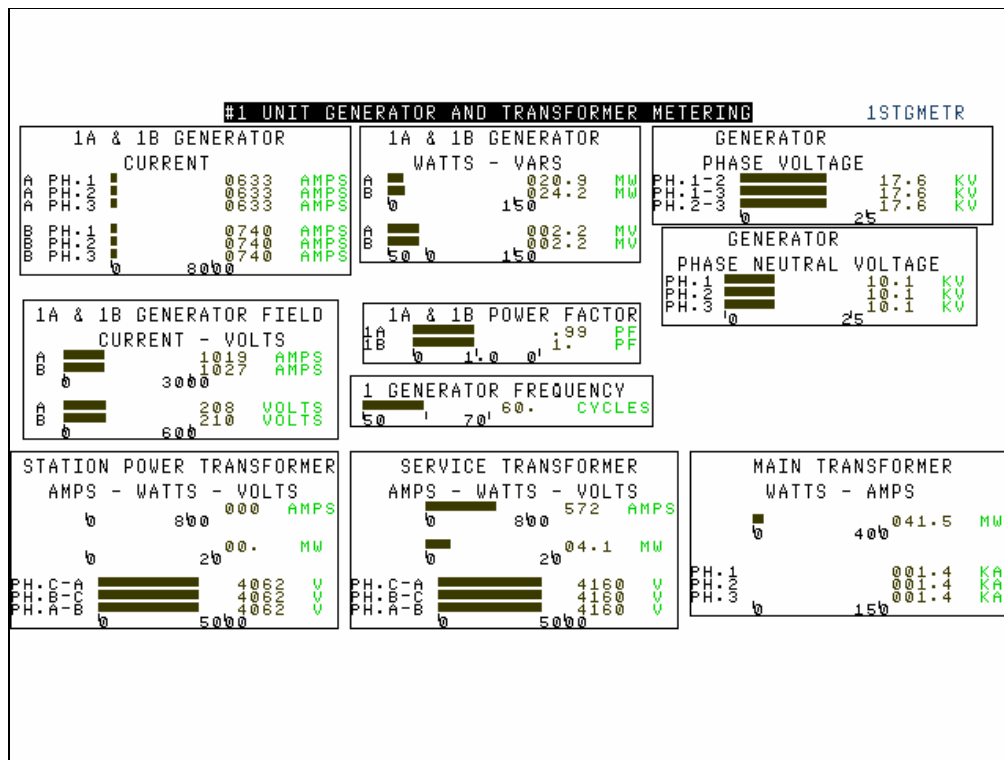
#1 UNIT GENERATOR AND TRANSFORMER METERING

1STGMETR

1A & 1B GENERATOR
CURRENT

A PH.1 0633 AMPS
A PH.2 0633 AMPS
A PH.3 0633 AMPS

B PH.1 0740 AMPS
B PH.2 0740 AMPS
B PH.3 0740 AMPS
0 8000

1A & 1B GENERATOR
WATTS - VARS

A 020.9 MW
B 024.2 MW
0 150

A 002.2 MV
B 002.2 MV
50 0 150

GENERATOR
PHASE VOLTAGE

PH.1-2 17.6 KV
PH.1-3 17.6 KV
PH.2-3 17.6 KV
0 25

GENERATOR
PHASE NEUTRAL VOLTAGE

PH.1 10.1 KV
PH.2 10.1 KV
PH.3 10.1 KV
0 25

1A & 1B GENERATOR FIELD
CURRENT - VOLTS

A 1019 AMPS
B 1027 AMPS
0 3000

A 208 VOLTS
B 210 VOLTS
0 600

1A & 1B POWER FACTOR

1A .99 PF
1B 1. PF
0 1.0 0

1 GENERATOR FREQUENCY

60. CYCLES
50 70

STATION POWER TRANSFORMER
AMPS - WATTS - VOLTS

000 AMPS
0 800

00. MW
0 20

PH.C-A 4062 V
PH.B-C 4062 V
PH.A-B 4062 V
0 5000

SERVICE TRANSFORMER
AMPS - WATTS - VOLTS

572 AMPS
0 800

04.1 MW
0 20

PH.C-A 4160 V
PH.B-C 4160 V
PH.A-B 4160 V
0 5000

MAIN TRANSFORMER
WATTS - AMPS

041.5 MW
0 400

PH.1 001.4 KA
PH.2 001.4 KA
PH.3 001.4 KA
0 150